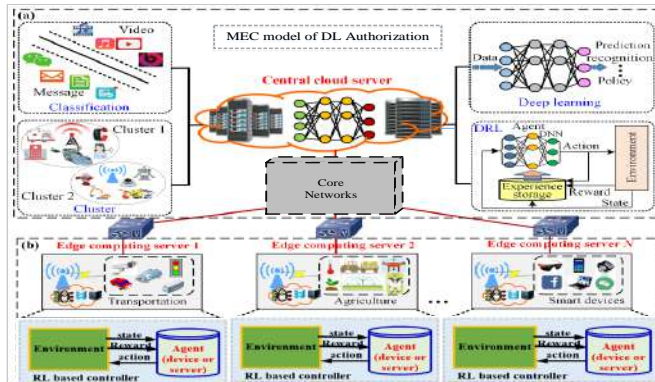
(a)

MEC model of DL Authorization

Video

Message

Classification

Central cloud server

Data

Prediction recognition

Policy

Deep learning

Cluster 1

Cluster 2

Cluster

DRL

Agent

DNN

Action

Environment

Experience storage

Reward

State

Core Networks

(b)

Edge computing server 1

Transportation

Environment

state

Reward

action

Agent (device or server)

RL based controller

Edge computing server 2

Agriculture

Environment

state

Reward

action

Agent (device or server)

RL based controller

...

Edge computing server N

Smart devices

Environment

state

Reward

action

Agent (device or server)

RL based controller